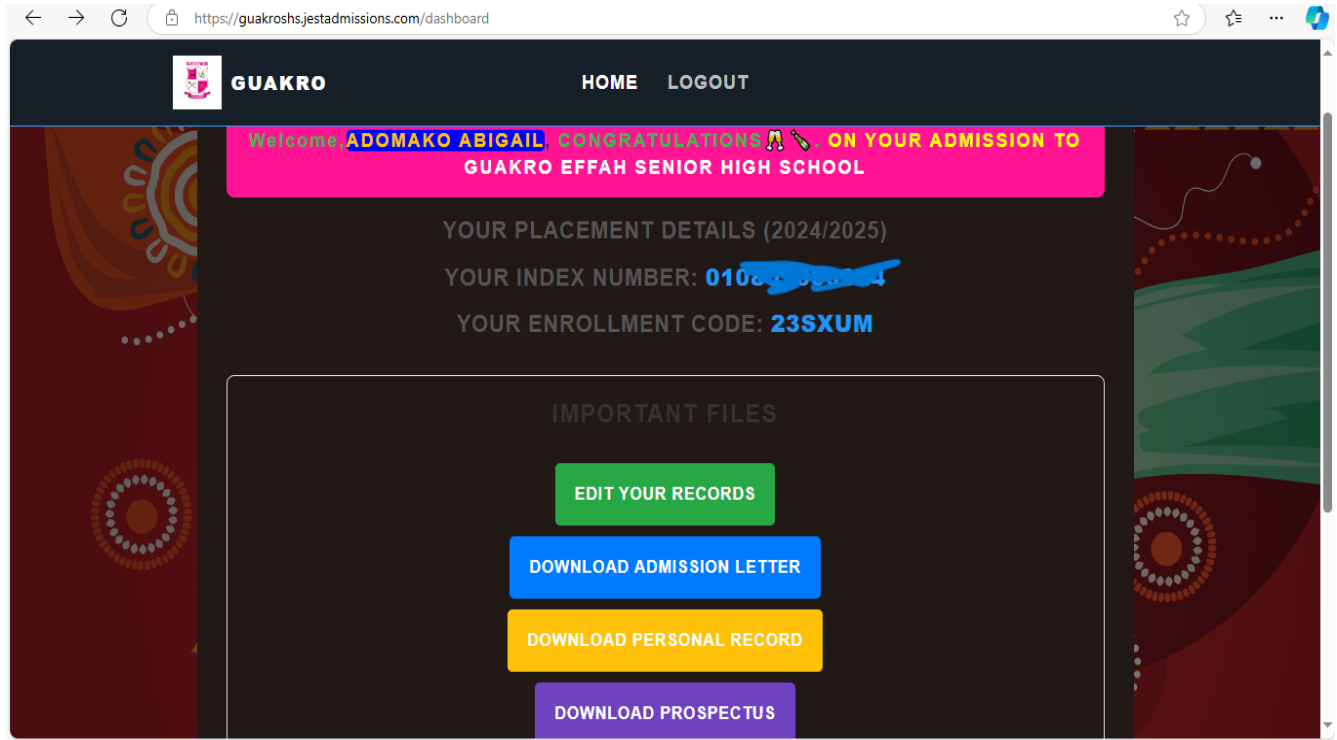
https://guakroshs.jestadmissions.com/dashboard

GUAKRO

HOME LOGOUT

Welcome,ADOMAKO ABIGAIL, CONGRATULATIONS🥂🍾. ON YOUR ADMISSION TO GUAKRO EFFAH SENIOR HIGH SCHOOL

YOUR PLACEMENT DETAILS (2024/2025)

YOUR INDEX NUMBER: 010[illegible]4

YOUR ENROLLMENT CODE: 23SXUM

IMPORTANT FILES

EDIT YOUR RECORDS

DOWNLOAD ADMISSION LETTER

DOWNLOAD PERSONAL RECORD

DOWNLOAD PROSPECTUS